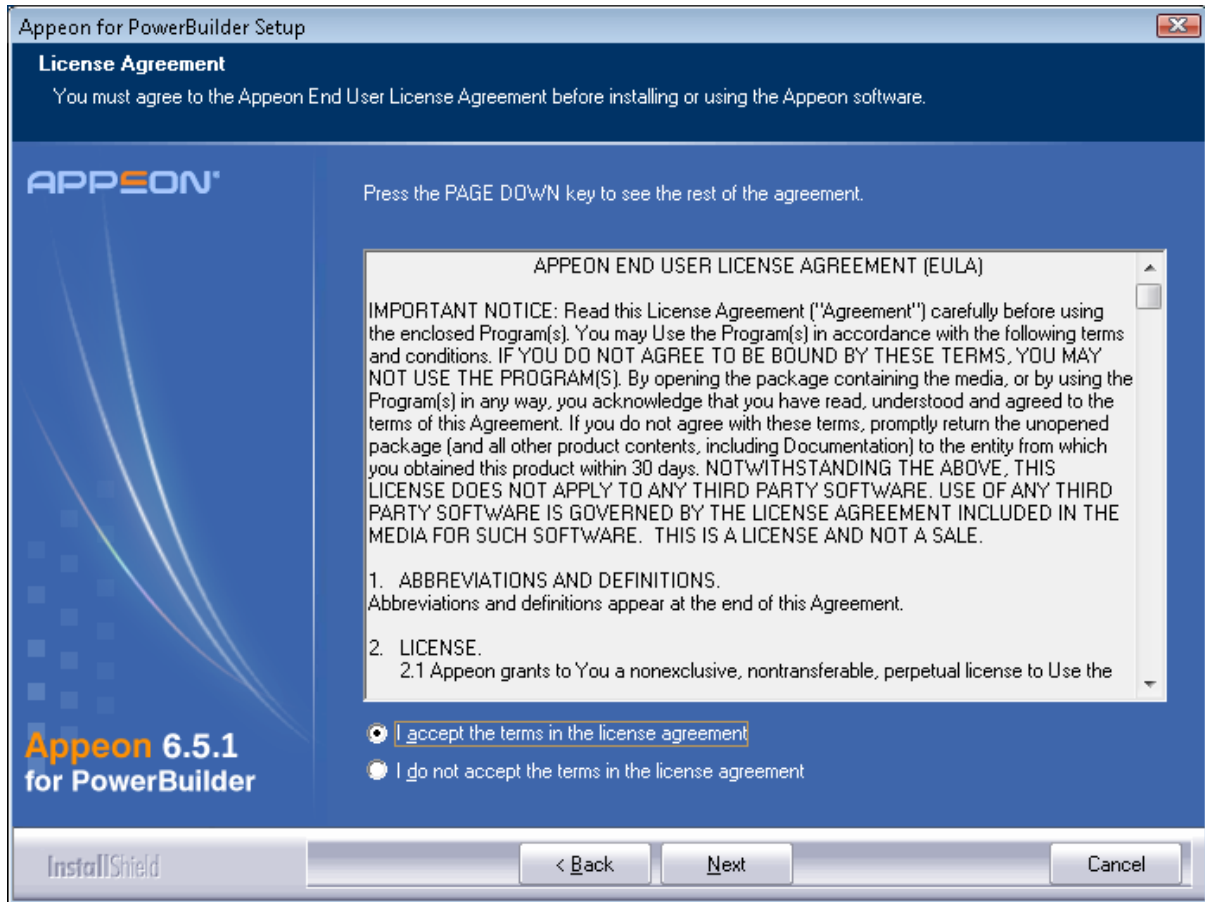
Appeon for PowerBuilder Setup

License Agreement

You must agree to the Appeon End User License Agreement before installing or using the Appeon software.

APPEON

Press the PAGE DOWN key to see the rest of the agreement.

APPEON END USER LICENSE AGREEMENT (EULA)

IMPORTANT NOTICE: Read this License Agreement ("Agreement") carefully before using the enclosed Program(s). You may Use the Program(s) in accordance with the following terms and conditions. IF YOU DO NOT AGREE TO BE BOUND BY THESE TERMS, YOU MAY NOT USE THE PROGRAM(S). By opening the package containing the media, or by using the Program(s) in any way, you acknowledge that you have read, understood and agreed to the terms of this Agreement. If you do not agree with these terms, promptly return the unopened package (and all other product contents, including Documentation) to the entity from which you obtained this product within 30 days. NOTWITHSTANDING THE ABOVE, THIS LICENSE DOES NOT APPLY TO ANY THIRD PARTY SOFTWARE. USE OF ANY THIRD PARTY SOFTWARE IS GOVERNED BY THE LICENSE AGREEMENT INCLUDED IN THE MEDIA FOR SUCH SOFTWARE. THIS IS A LICENSE AND NOT A SALE.

1. ABBREVIATIONS AND DEFINITIONS.
Abbreviations and definitions appear at the end of this Agreement.

2. LICENSE.
2.1 Appeon grants to You a nonexclusive, nontransferable, perpetual license to Use the

Appeon 6.5.1
for PowerBuilder

I accept the terms in the license agreement

I do not accept the terms in the license agreement

InstallShield

< Back

Next

Cancel